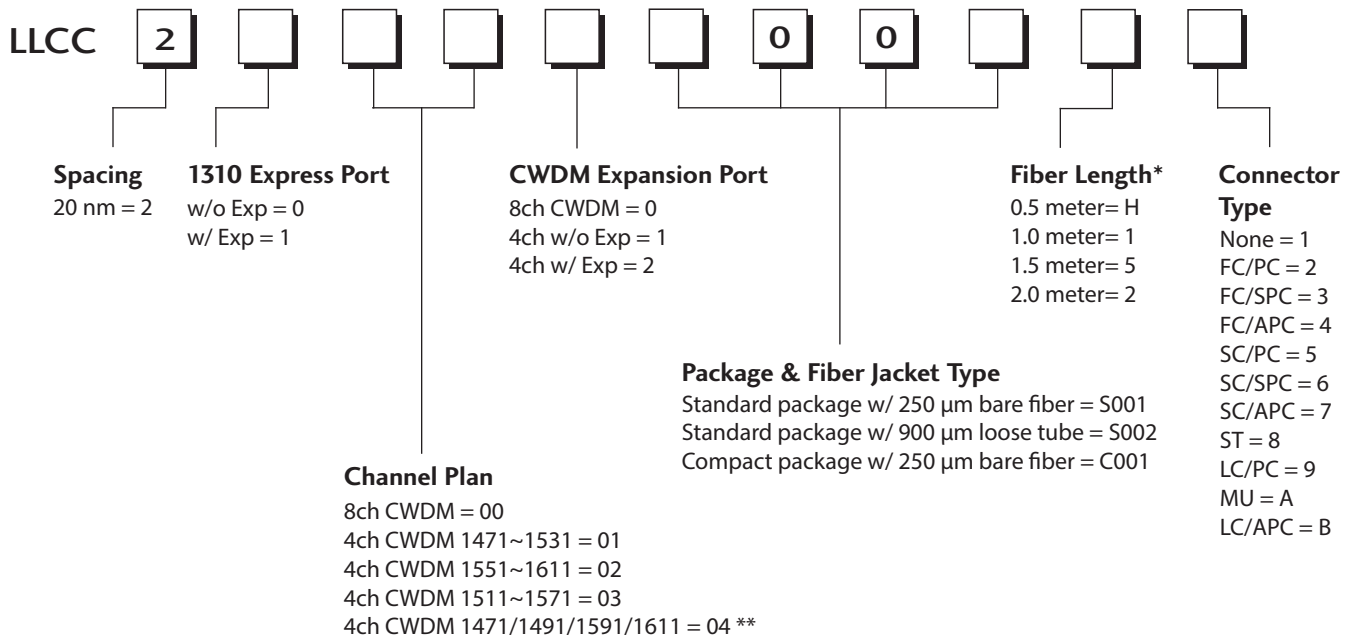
LLCC 2 0 0

Spacing
20 nm = 2

1310 Express Port
w/o Exp = 0
w/ Exp = 1

CWDM Expansion Port
8ch CWDM = 0
4ch w/o Exp = 1
4ch w/ Exp = 2

Fiber Length*
0.5 meter= H
1.0 meter= 1
1.5 meter= 5
2.0 meter= 2

Connector Type
None = 1
FC/PC = 2
FC/SPC = 3
FC/APC = 4
SC/PC = 5
SC/SPC = 6
SC/APC = 7
ST = 8
LC/PC = 9
MU = A
LC/APC = B

Package & Fiber Jacket Type
Standard package w/ 250 µm bare fiber = S001
Standard package w/ 900 µm loose tube = S002
Compact package w/ 250 µm bare fiber = C001

Channel Plan
8ch CWDM = 00
4ch CWDM 1471~1531 = 01
4ch CWDM 1551~1611 = 02
4ch CWDM 1511~1571 = 03
4ch CWDM 1471/1491/1591/1611 = 04 **